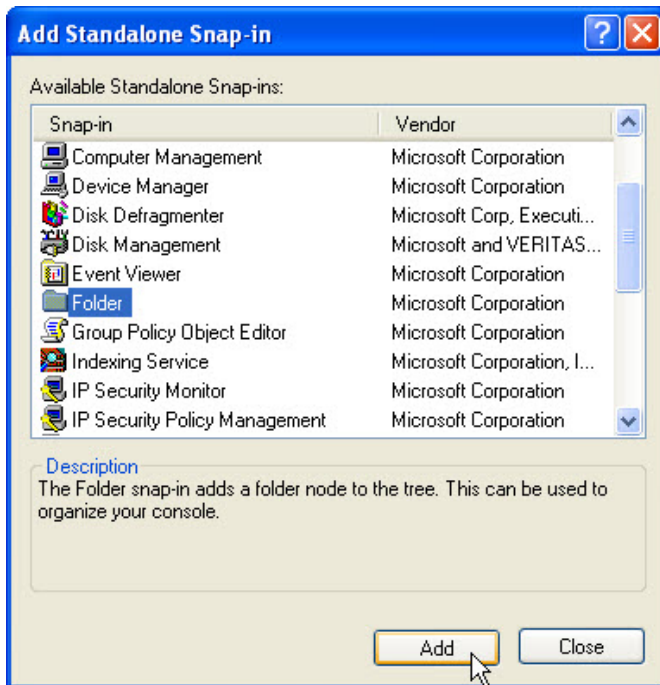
Add Standalone Snap-in

Available Standalone Snap-ins:

| Snap-in | Vendor |
|---|---|
| Computer Management | Microsoft Corporation |
| Device Manager | Microsoft Corporation |
| Disk Defragmenter | Microsoft Corp, Executi... |
| Disk Management | Microsoft and VERITAS... |
| Event Viewer | Microsoft Corporation |
| Folder | Microsoft Corporation |
| Group Policy Object Editor | Microsoft Corporation |
| Indexing Service | Microsoft Corporation, I... |
| IP Security Monitor | Microsoft Corporation |
| IP Security Policy Management | Microsoft Corporation |

Description
The Folder snap-in adds a folder node to the tree. This can be used to organize your console.

Add Close